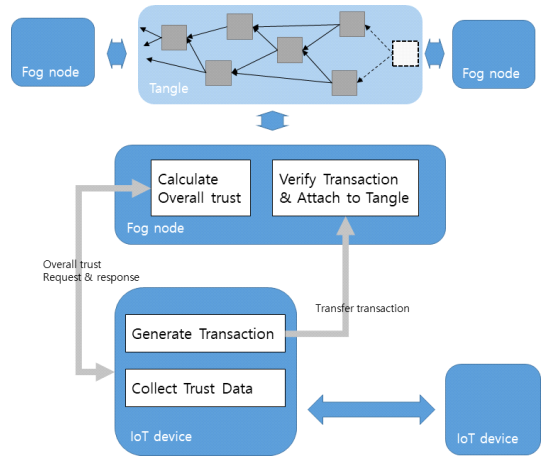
Fog node

Tangle

Fog node

Calculate Overall trust

Verify Transaction & Attach to Tangle

Fog node

Overall trust Request & response

Transfer transaction

Generate Transaction

Collect Trust Data

IoT device

IoT device